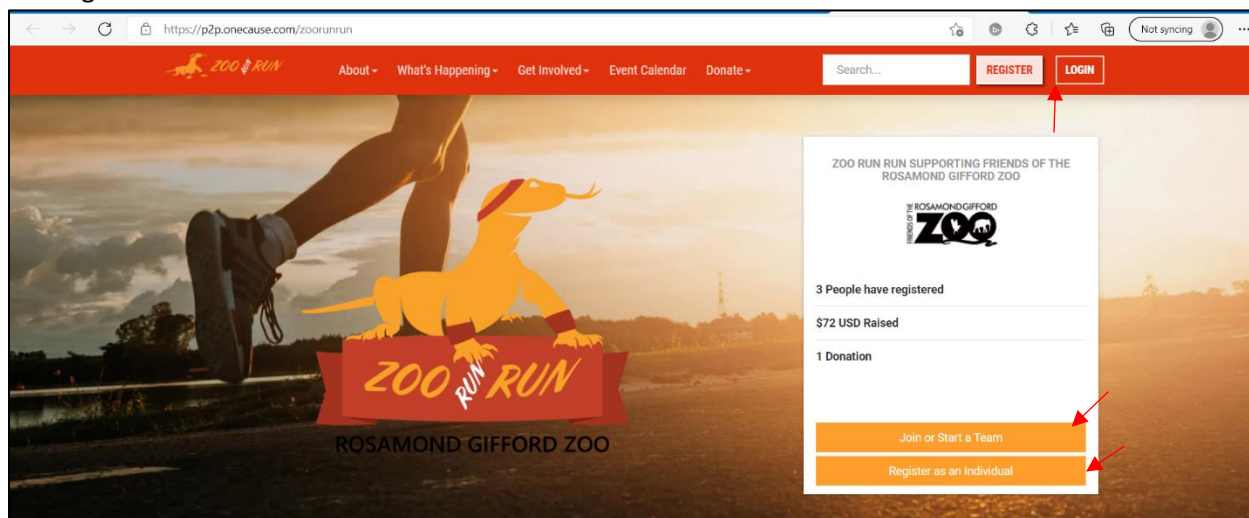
https://p2p.onecause.com/zoorunrun

Not syncing

ZOO RUN RUN

About ▾ What's Happening ▾ Get Involved ▾ Event Calendar Donate ▾

Search...

REGISTER

LOGIN

ZOO RUN RUN SUPPORTING FRIENDS OF THE ROSAMOND GIFFORD ZOO

FRIENDS OF THE ROSAMOND GIFFORD ZOO

3 People have registered

$72 USD Raised

1 Donation

Join or Start a Team

Register as an Individual

ZOO RUN RUN

ROSAMOND GIFFORD ZOO